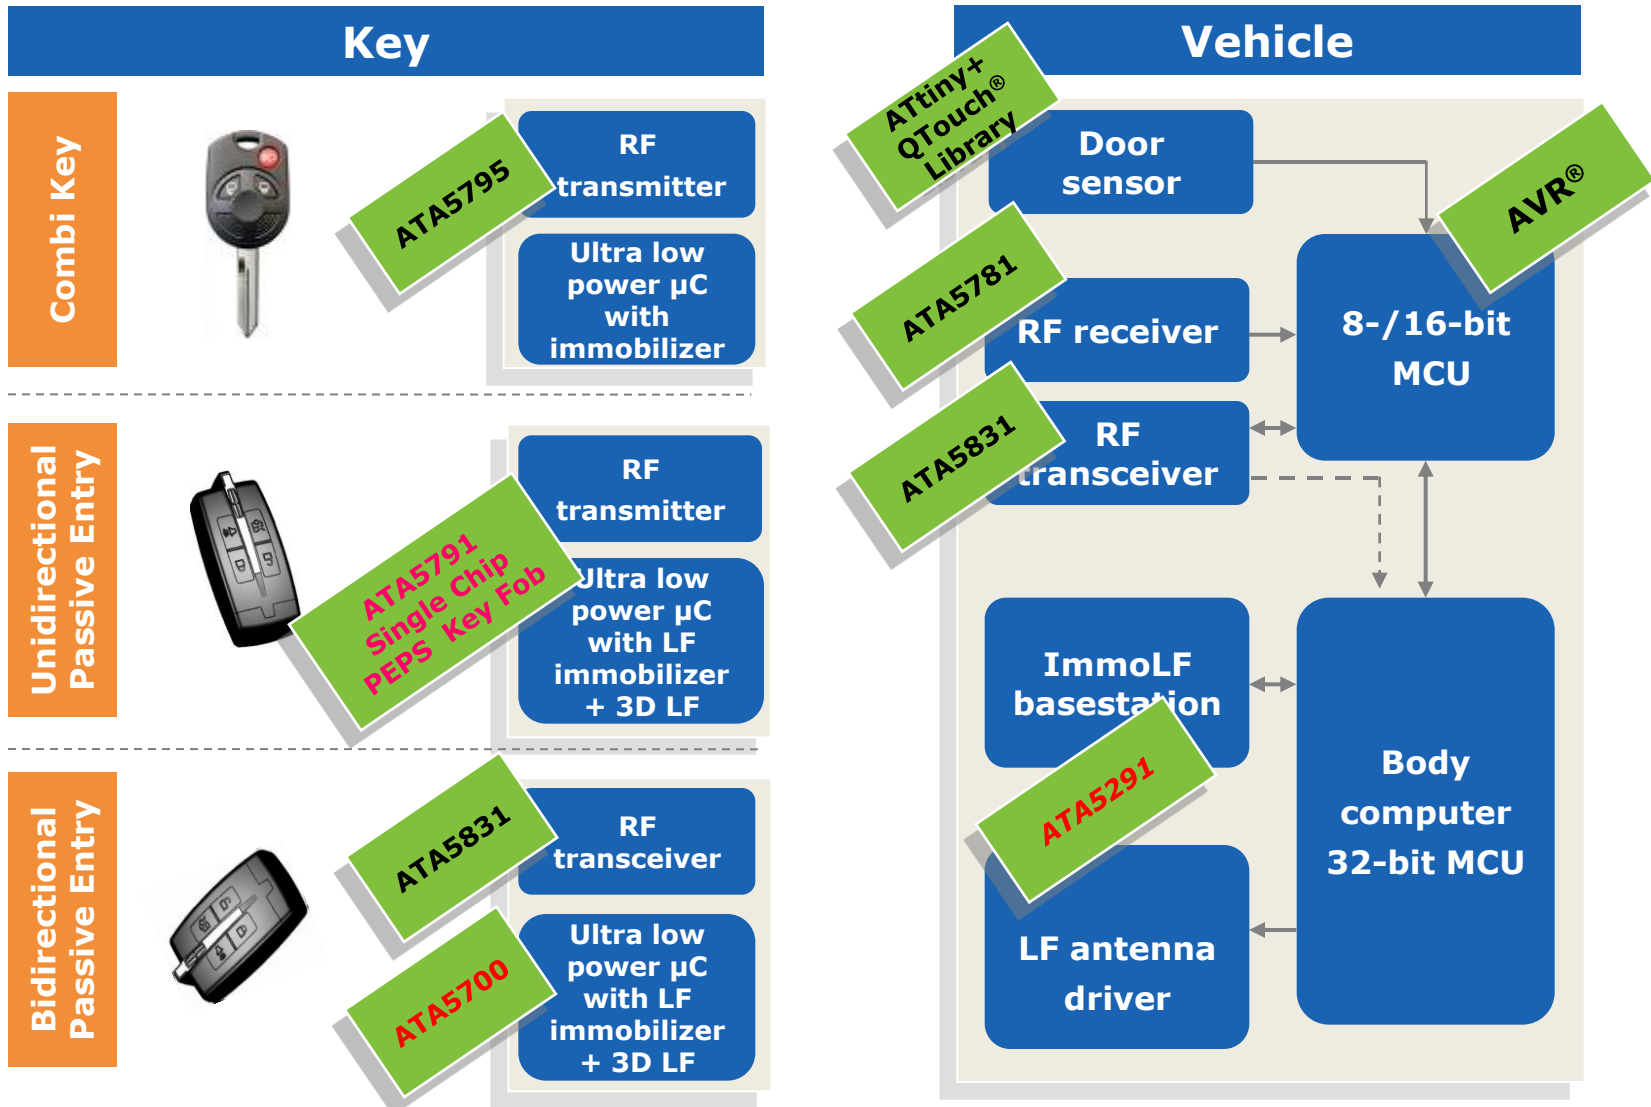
Key

Combi Key

ATA5795

RF transmitter

Ultra low power µC with immobilizer

Unidirectional Passive Entry

ATA5791 Single Chip PEPS Key Fob

RF transmitter

Ultra low power µC with LF immobilizer + 3D LF

Bidirectional Passive Entry

ATA5831

RF transceiver

ATA5700

Ultra low power µC with LF immobilizer + 3D LF

Vehicle

ATtiny+ QTouch® Library

Door sensor

AVR®

ATA5781

RF receiver

8-/16-bit MCU

ATA5831

RF transceiver

ImmoLF basestation

ATA5291

Body computer 32-bit MCU

LF antenna driver